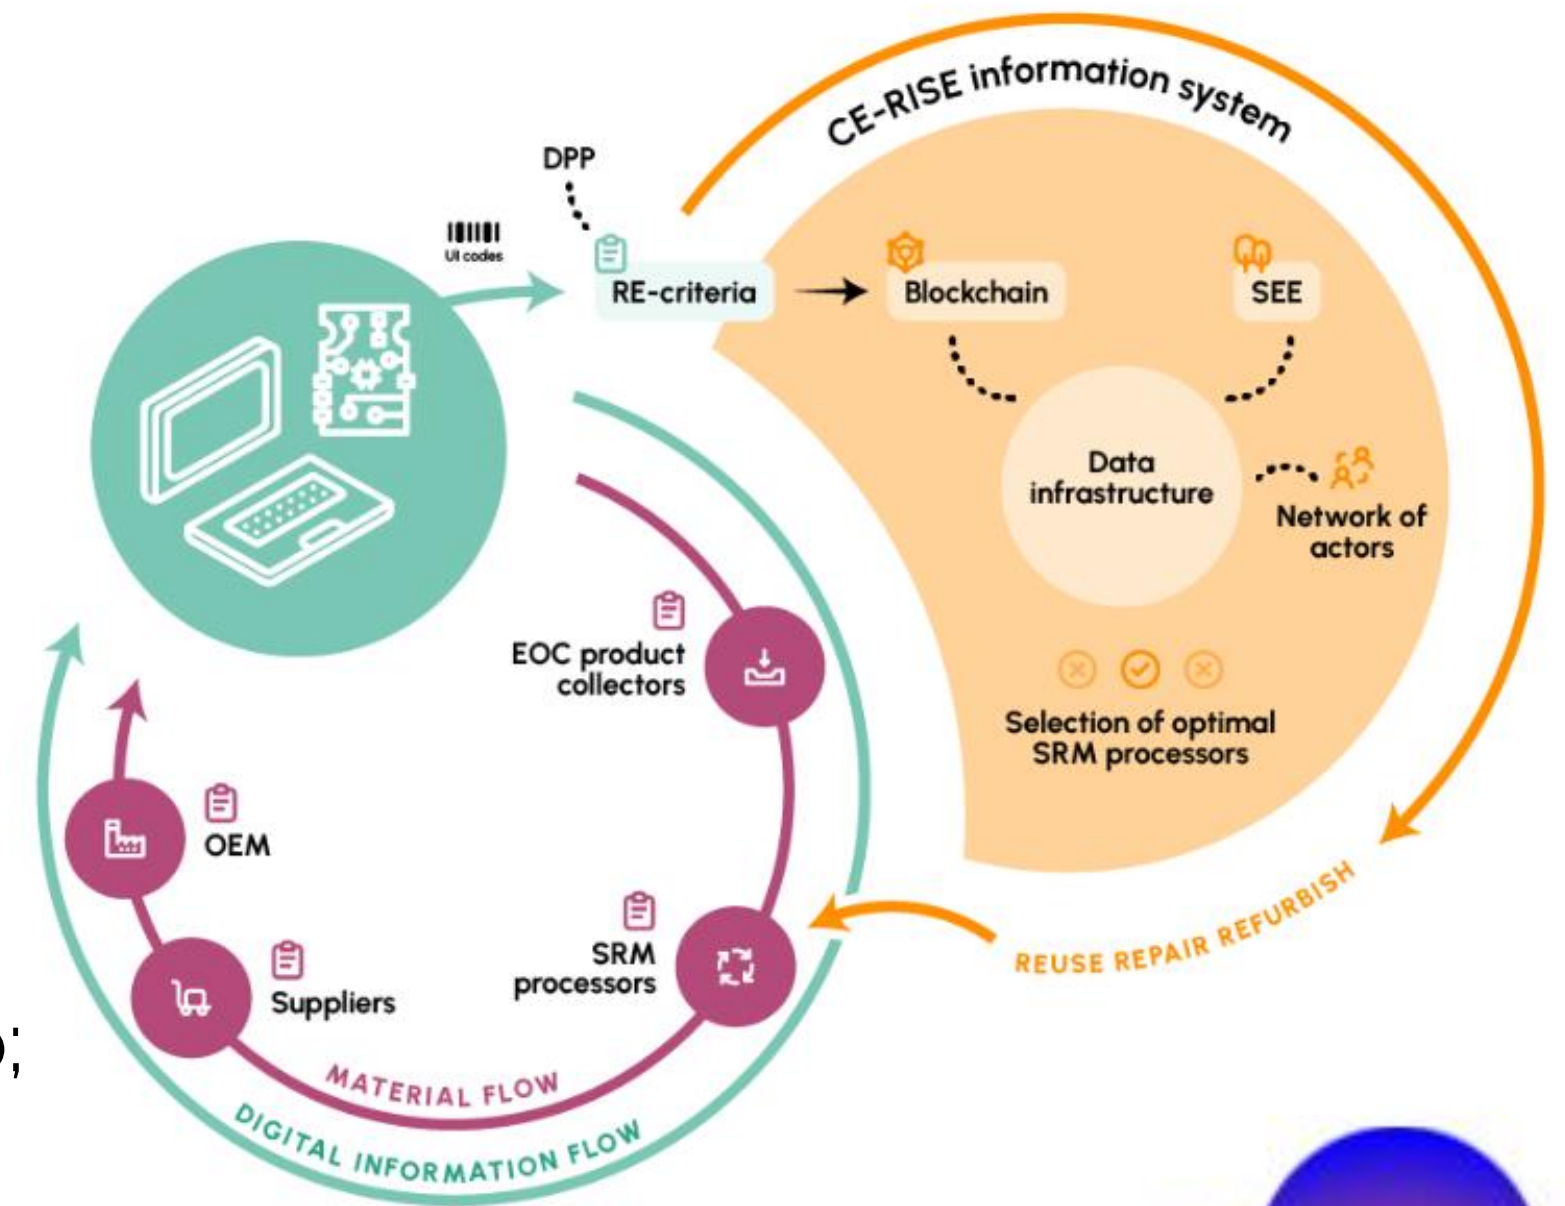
CE-RISE information system

DPP

UI codes

RE-criteria

Blockchain

SEE

Data infrastructure

Network of actors

Selection of optimal SRM processors

REUSE REPAIR REFURBISH

EOC product collectors

OEM

Suppliers

SRM processors

MATERIAL FLOW

DIGITAL INFORMATION FLOW

);